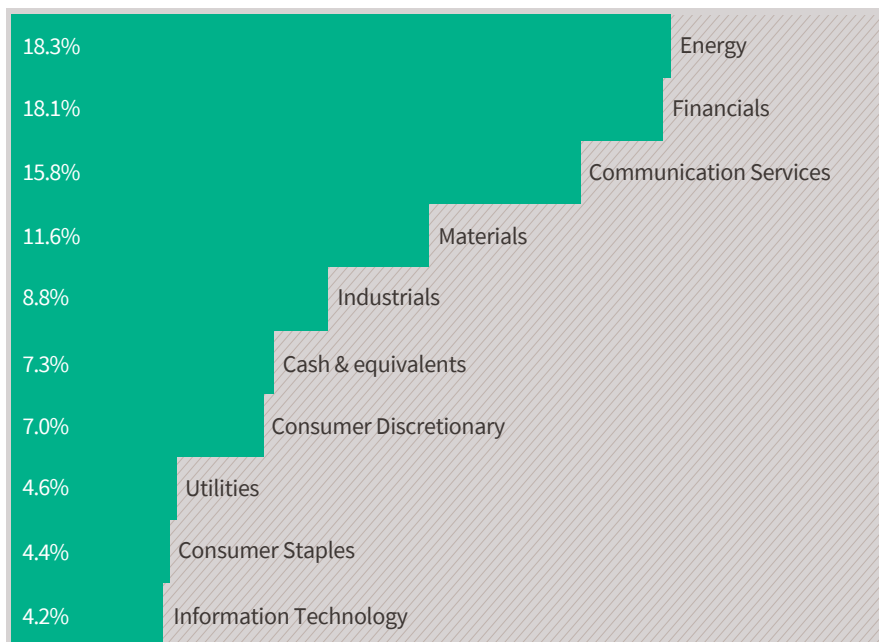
18.3% Energy
18.1% Financials
15.8% Communication Services
11.6% Materials
8.8% Industrials
7.3% Cash & equivalents
7.0% Consumer Discretionary
4.6% Utilities
4.4% Consumer Staples
4.2% Information Technology